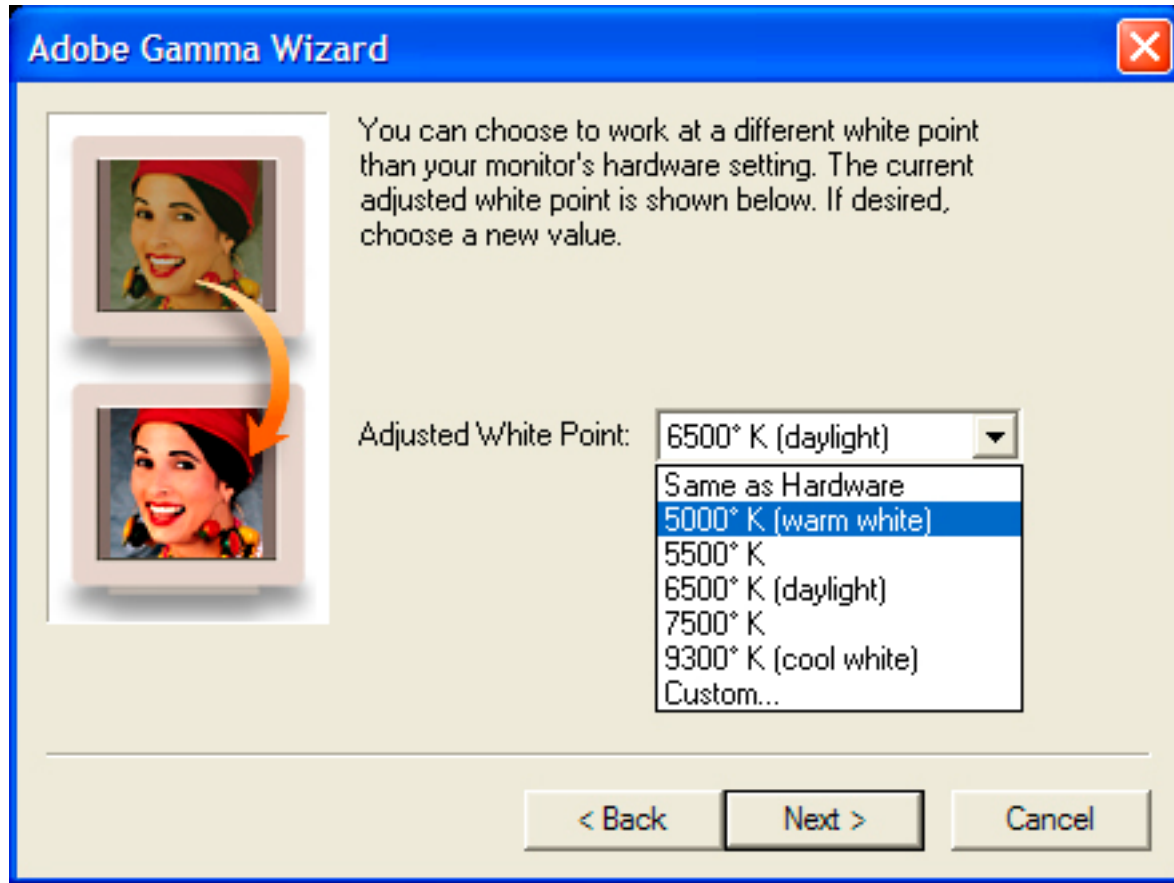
Adobe Gamma Wizard

You can choose to work at a different white point than your monitor's hardware setting. The current adjusted white point is shown below. If desired, choose a new value.

Adjusted White Point: 6500° K (daylight)

Same as Hardware
5000° K (warm white)
5500° K
6500° K (daylight)
7500° K
9300° K (cool white)
Custom...

< Back
Next >
Cancel